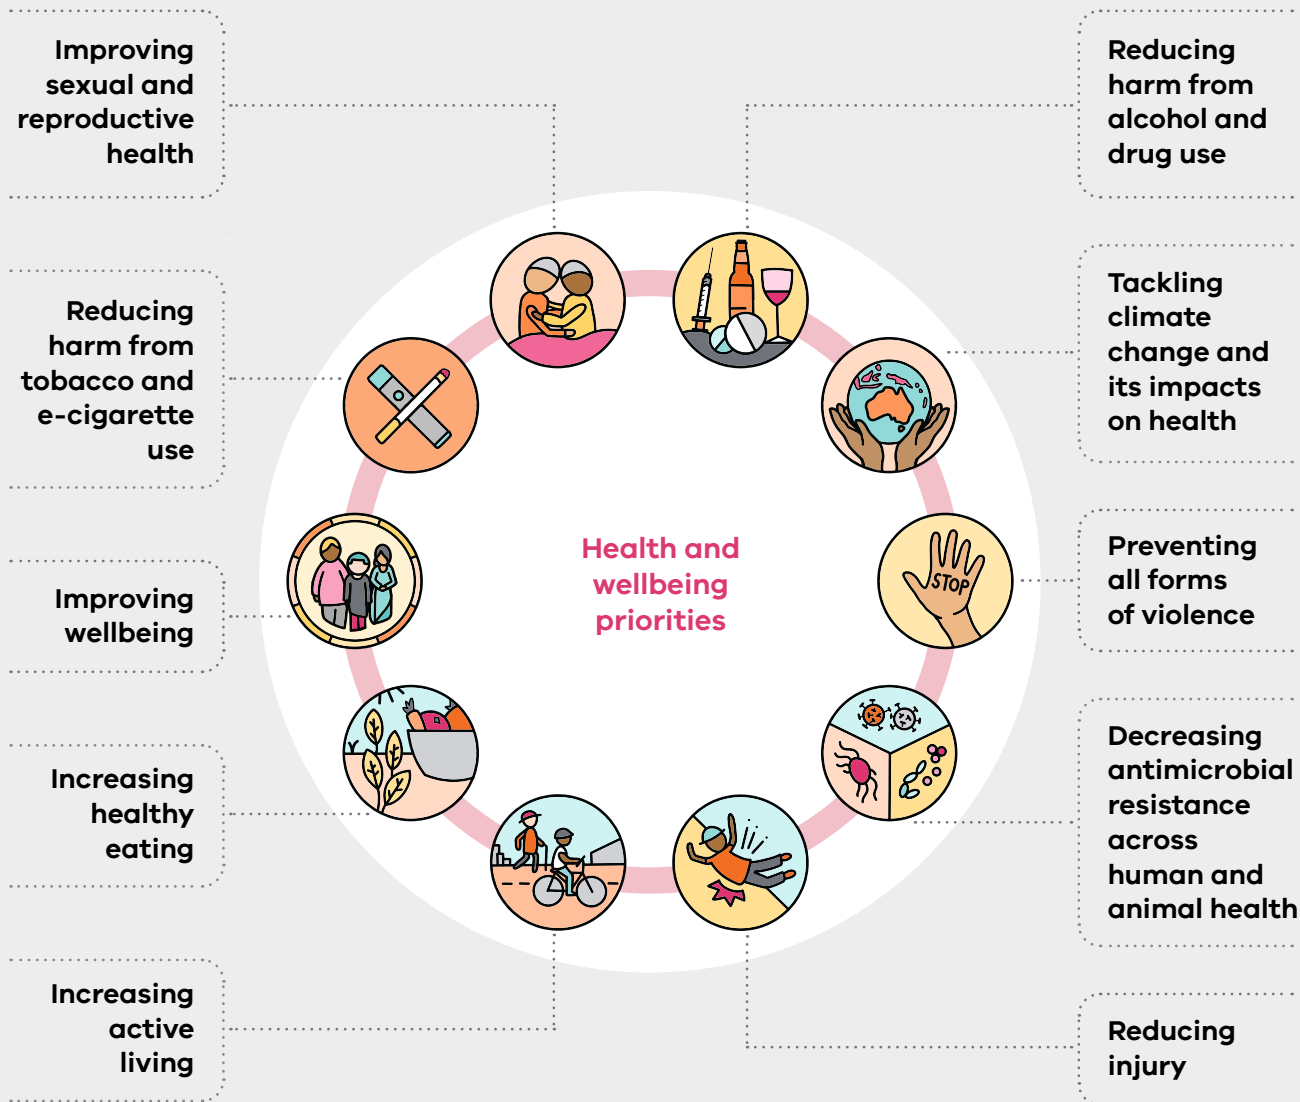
Improving sexual and reproductive health

Reducing harm from alcohol and drug use

Reducing harm from tobacco and e-cigarette use

Tackling climate change and its impacts on health

Health and wellbeing priorities

STOP

Improving wellbeing

Preventing all forms of violence

Increasing healthy eating

Decreasing antimicrobial resistance across human and animal health

Increasing active living

Reducing injury